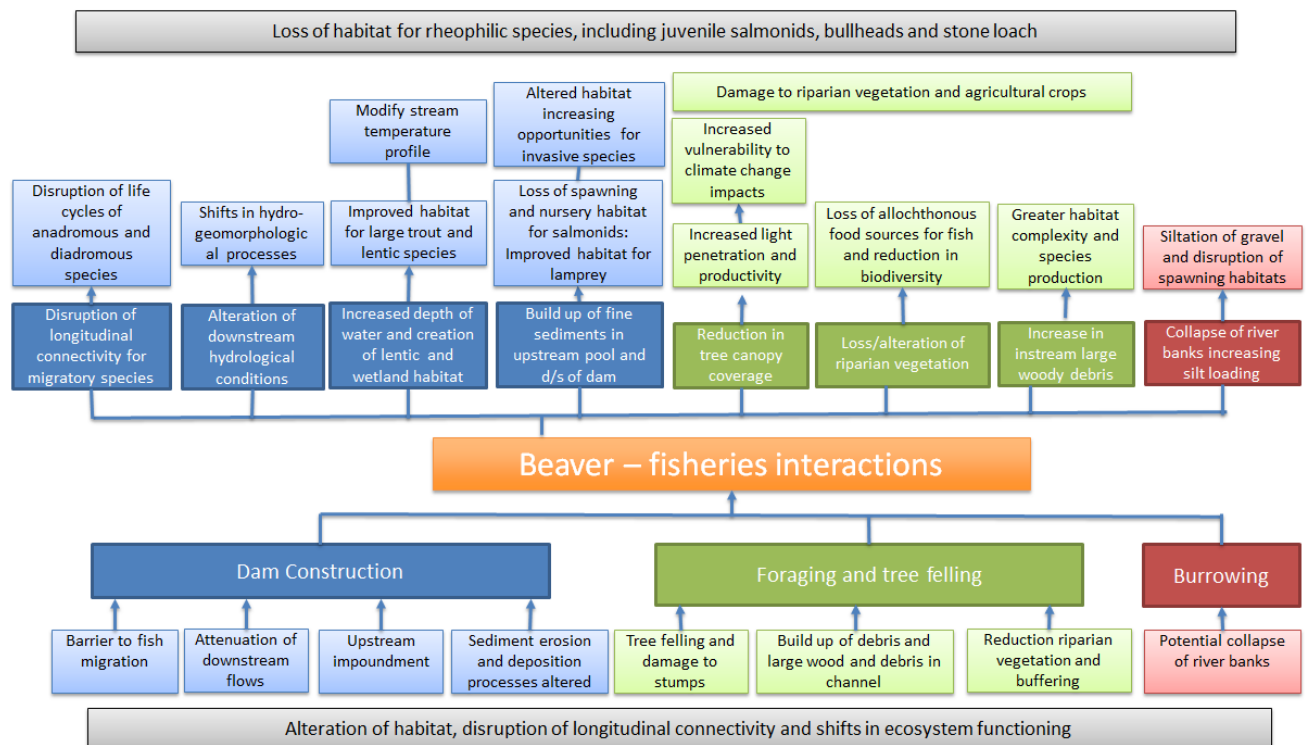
Loss of habitat for rheophilic species, including juvenile salmonids, bullheads and stone loach

Modify stream temperature profile

Altered habitat increasing opportunities for invasive species

Damage to riparian vegetation and agricultural crops

Increased vulnerability to climate change impacts

Disruption of life cycles of anadromous and diadromous species

Shifts in hydro-geomorphological processes

Improved habitat for large trout and lentic species

Loss of spawning and nursery habitat for salmonids: Improved habitat for lamprey

Increased light penetration and productivity

Loss of allochthonous food sources for fish and reduction in biodiversity

Greater habitat complexity and species production

Siltation of gravel and disruption of spawning habitats

Disruption of longitudinal connectivity for migratory species

Alteration of downstream hydrological conditions

Increased depth of water and creation of lentic and wetland habitat

Build up of fine sediments in upstream pool and d/s of dam

Reduction in tree canopy coverage

Loss/alteration of riparian vegetation

Increase in instream large woody debris

Collapse of river banks increasing silt loading

Beaver – fisheries interactions

Dam Construction

Foraging and tree felling

Burrowing

Barrier to fish migration

Attenuation of downstream flows

Upstream impoundment

Sediment erosion and deposition processes altered

Tree felling and damage to stumps

Build up of debris and large wood and debris in channel

Reduction riparian vegetation and buffering

Potential collapse of river banks

Alteration of habitat, disruption of longitudinal connectivity and shifts in ecosystem functioning